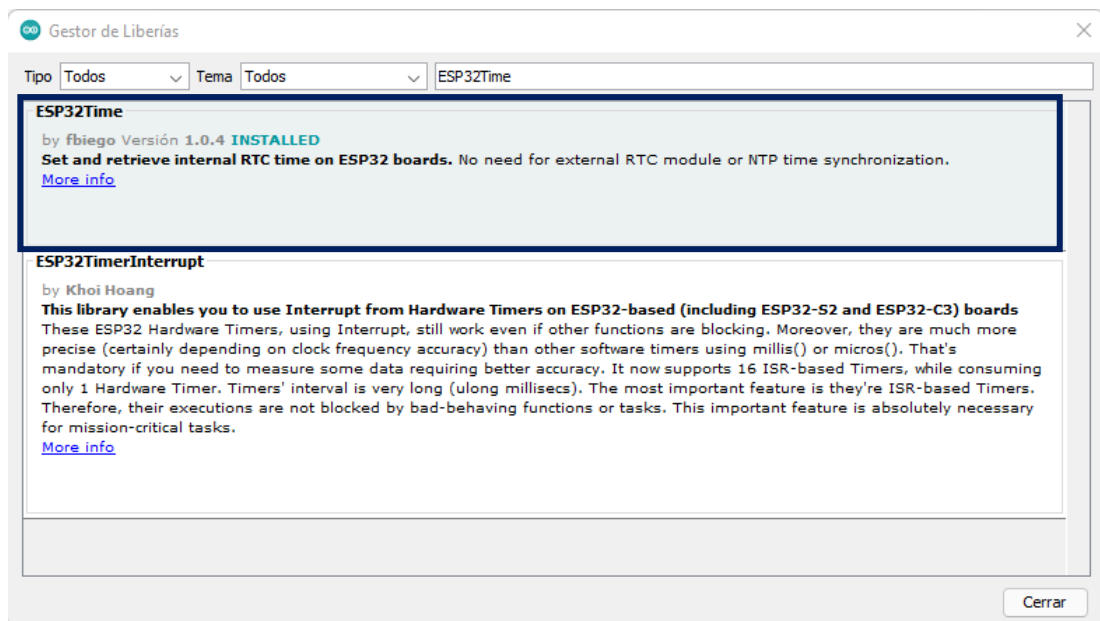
Gestor de Liberías

Tipo Todos Tema Todos ESP32Time

ESP32Time

by fbiego Versión 1.0.4 INSTALLED
Set and retrieve internal RTC time on ESP32 boards. No need for external RTC module or NTP time synchronization.
More info

ESP32TimerInterrupt

by Khoi Hoang
This library enables you to use Interrupt from Hardware Timers on ESP32-based (including ESP32-S2 and ESP32-C3) boards
These ESP32 Hardware Timers, using Interrupt, still work even if other functions are blocking. Moreover, they are much more precise (certainly depending on clock frequency accuracy) than other software timers using millis() or micros(). That's mandatory if you need to measure some data requiring better accuracy. It now supports 16 ISR-based Timers, while consuming only 1 Hardware Timer. Timers' interval is very long (ulong millisecs). The most important feature is they're ISR-based Timers. Therefore, their executions are not blocked by bad-behaving functions or tasks. This important feature is absolutely necessary for mission-critical tasks.
More info

Cerrar